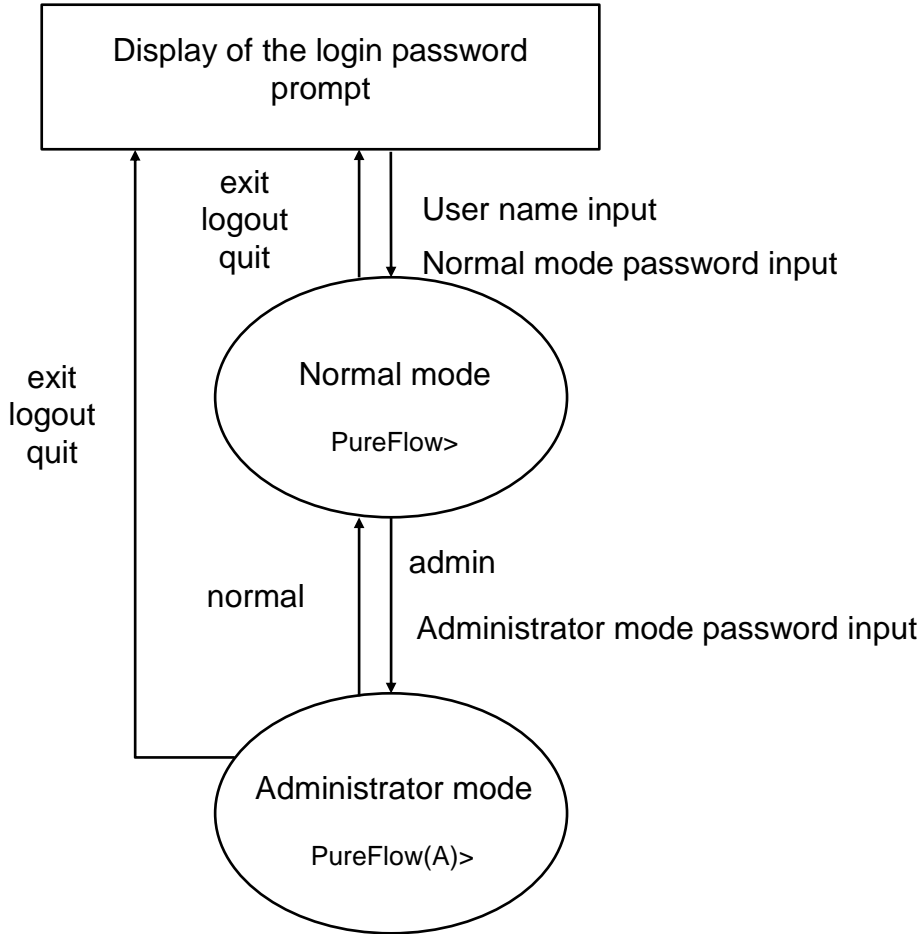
Display of the login password prompt

exit
logout
quit

User name input
Normal mode password input

exit
logout
quit

Normal mode
PureFlow>

admin

normal

Administrator mode password input

Administrator mode
PureFlow(A)>